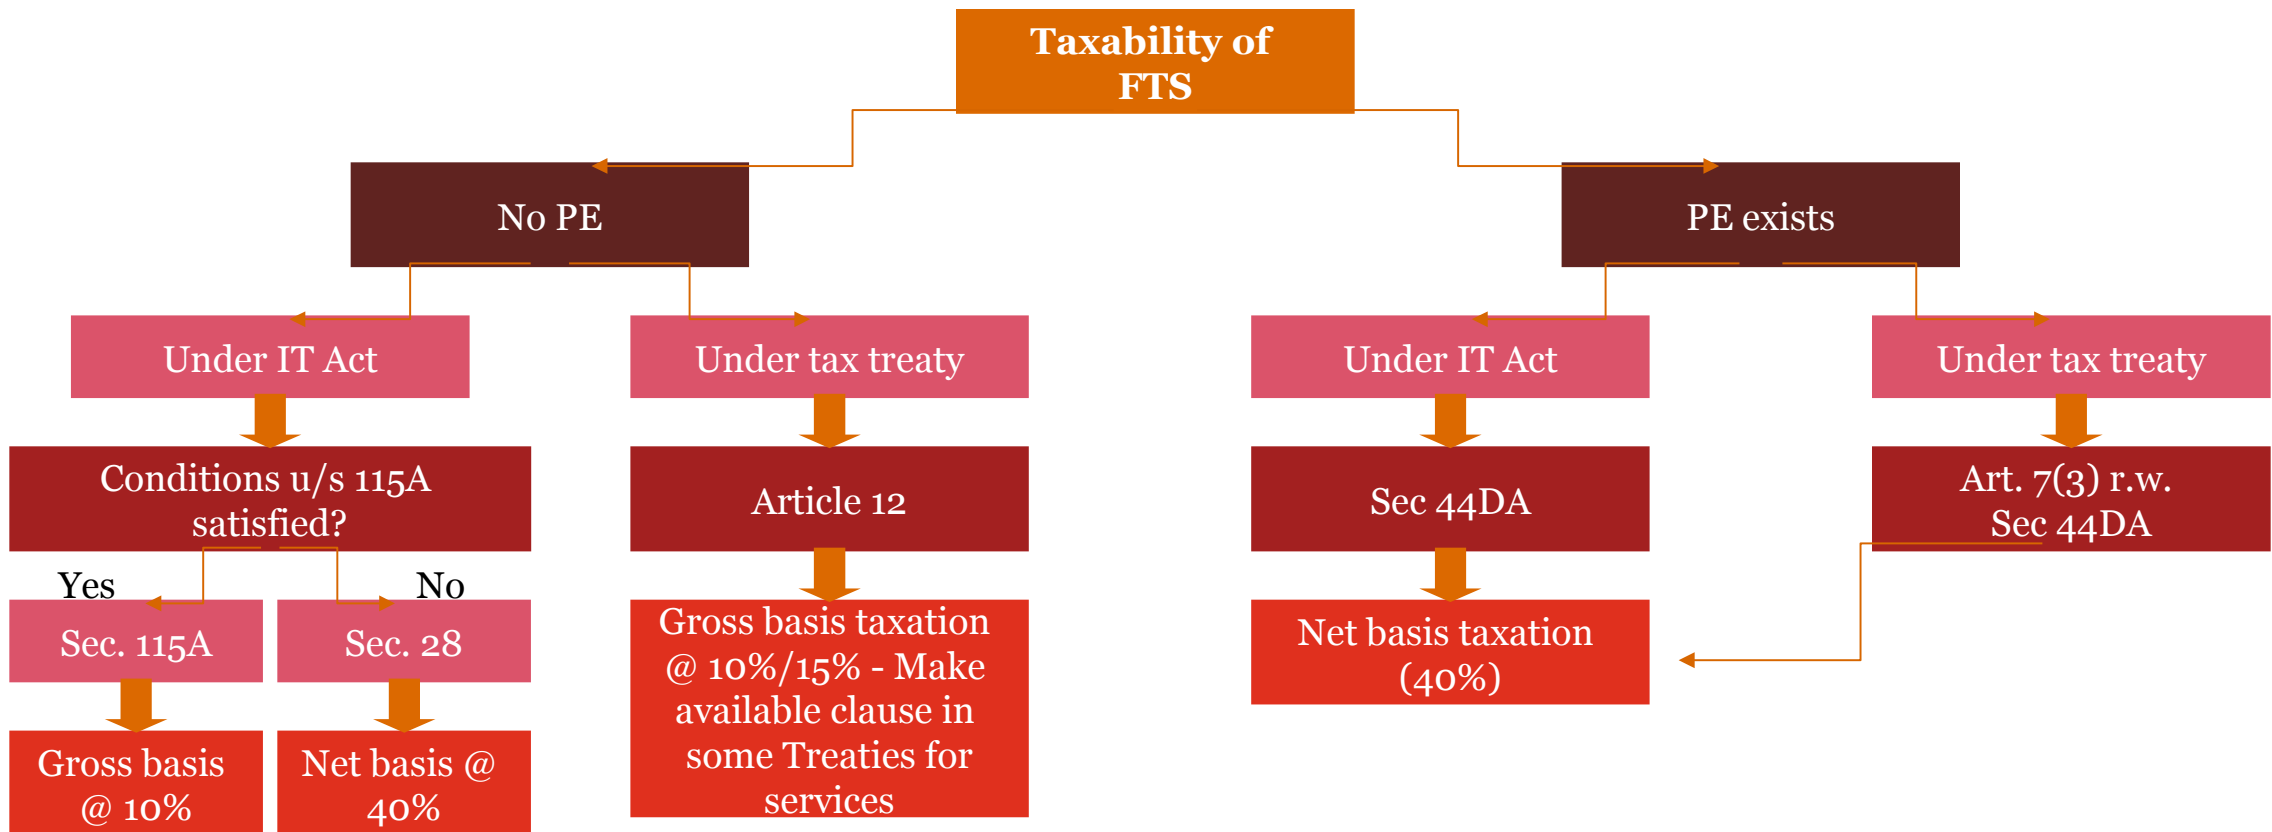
Taxability of FTS

No PE

PE exists

Under IT Act

Under tax treaty

Under IT Act

Under tax treaty

Conditions u/s 115A satisfied?

Article 12

Sec 44DA

Art. 7(3) r.w. Sec 44DA

Yes

No

Sec. 115A

Sec. 28

Gross basis taxation @ 10%/15% - Make available clause in some Treaties for services

Net basis taxation (40%)

Gross basis @ 10%

Net basis @ 40%